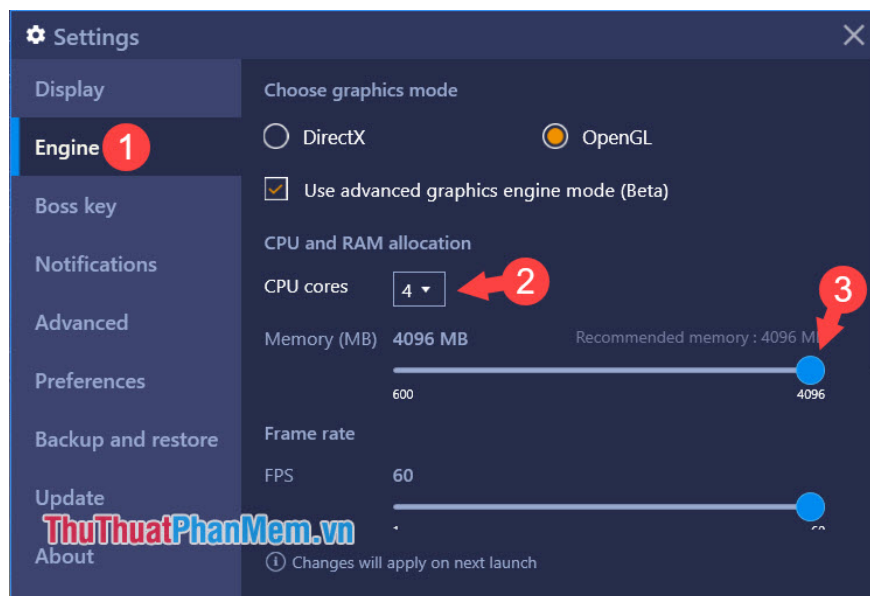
Settings

Display
Engine 1
Boss key
Notifications
Advanced
Preferences
Backup and restore
Update
About

Choose graphics mode
DirectX
OpenGL
Use advanced graphics engine mode (Beta)

CPU and RAM allocation
CPU cores 4 2
3
Memory (MB) 4096 MB Recommended memory : 4096 M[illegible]
600 4096

Frame rate
FPS 60
1 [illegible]

ThuThuatPhanMem.vn

Changes will apply on next launch